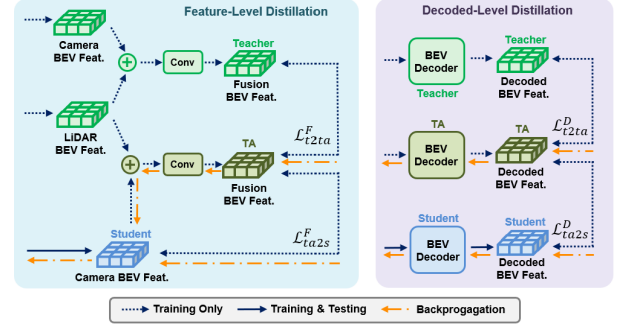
Feature-Level Distillation

Camera BEV Feat.

LiDAR BEV Feat.

Conv

Teacher

Fusion BEV Feat.

$\mathcal{L}^F_{t2ta}$

TA

Conv

Fusion BEV Feat.

$\mathcal{L}^F_{ta2s}$

Student

Camera BEV Feat.

Decoded-Level Distillation

BEV Decoder

Teacher

Teacher

Decoded BEV Feat.

$\mathcal{L}^D_{t2ta}$

TA

BEV Decoder

TA

Decoded BEV Feat.

Student

BEV Decoder

Student

Decoded BEV Feat.

$\mathcal{L}^D_{ta2s}$

Training Only

Training & Testing

Backprogagation